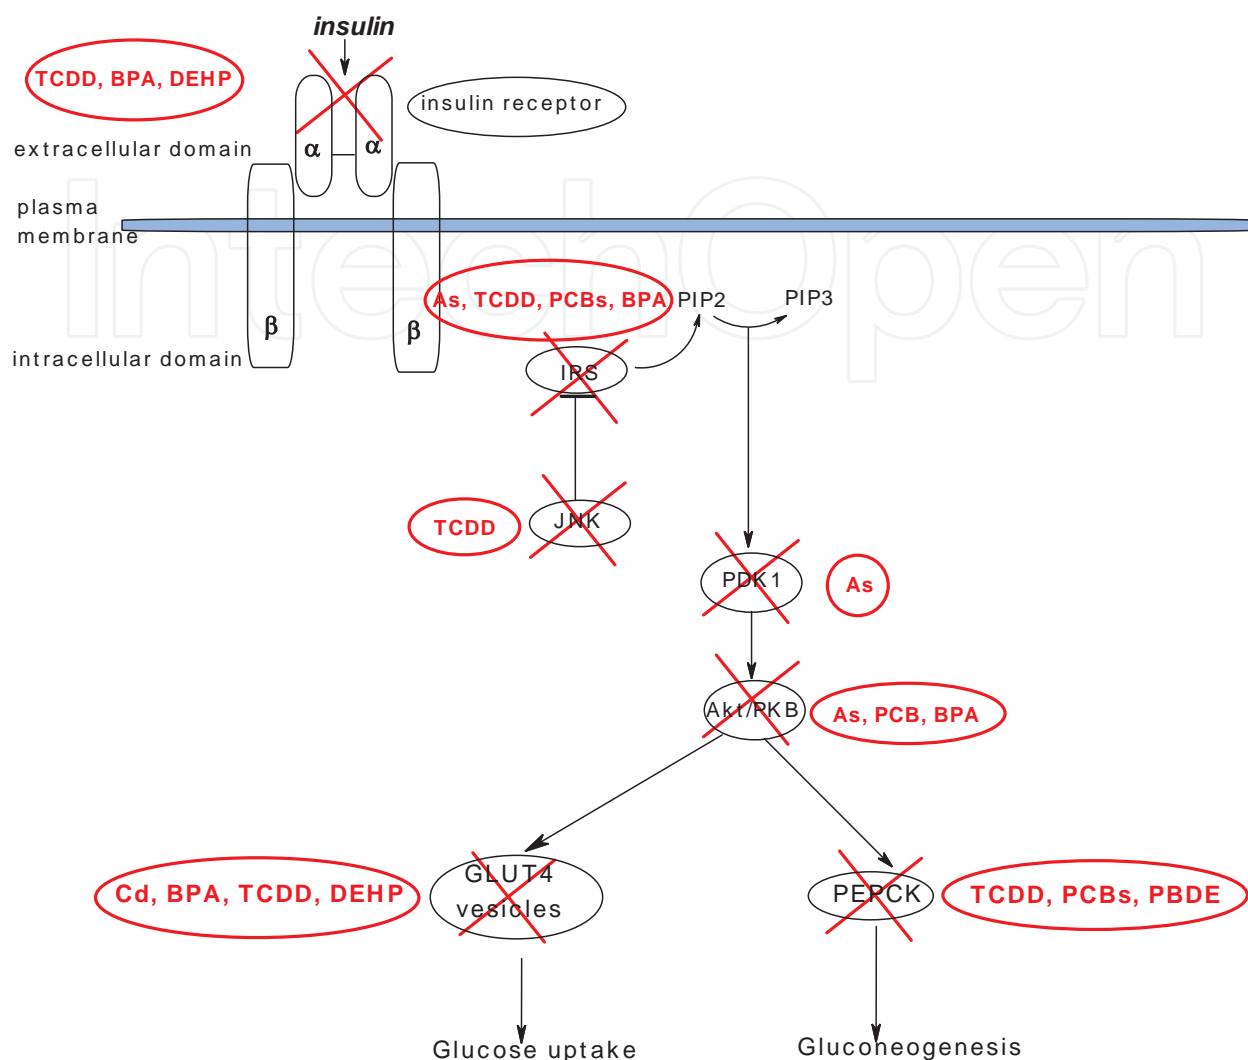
insulin

TCDD, BPA, DEHP

insulin receptor

extracellular domain

α α

plasma membrane

IntechOpen

As, TCDD, PCBs, BPA

PIP2

PIP3

β β

intracellular domain

IRS

TCDD

JNK

PDK1

As

Akt/PKB

As, PCB, BPA

Cd, BPA, TCDD, DEHP

GLUT4 vesicles

PEPCK

TCDD, PCBs, PBDE

Glucose uptake

Gluconeogenesis